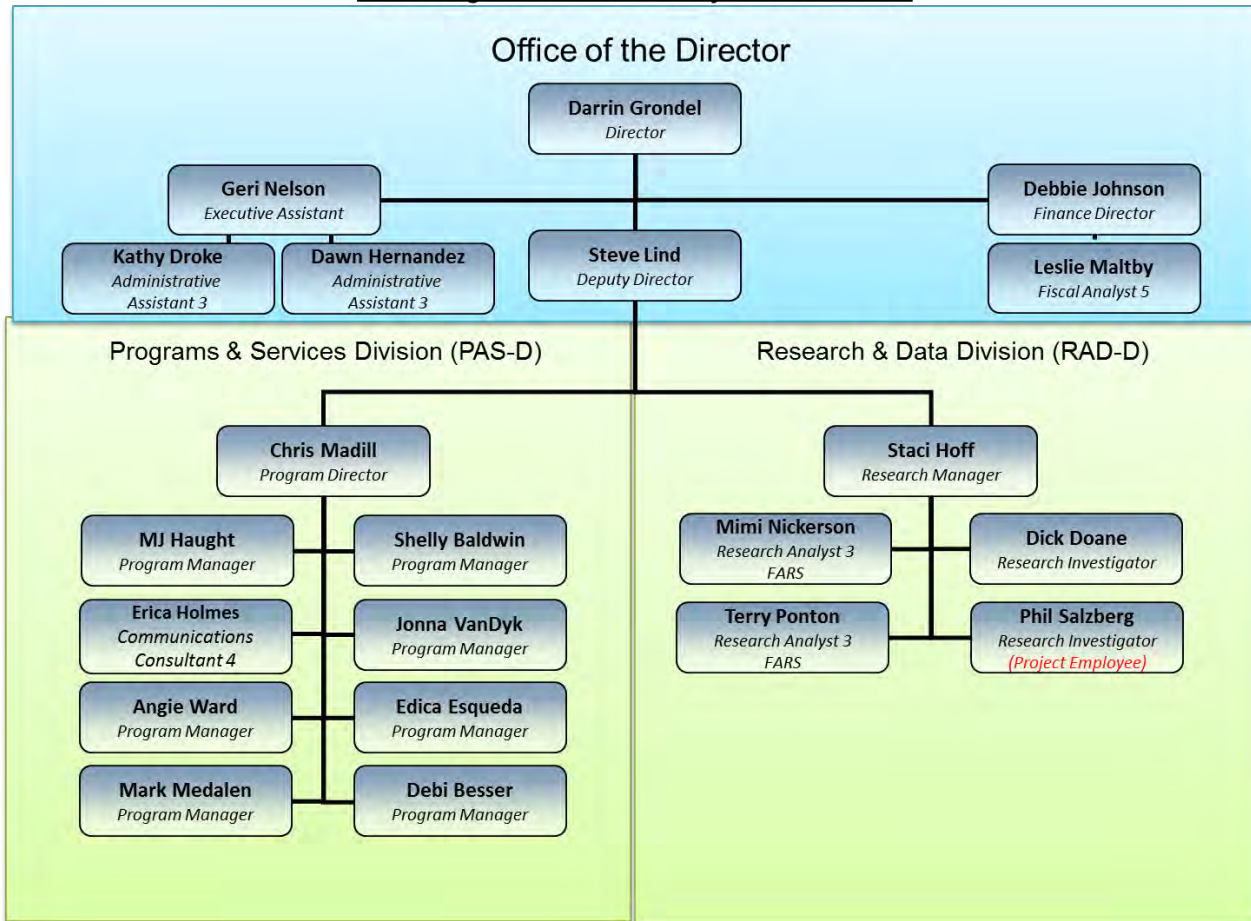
Office of the Director

Darrin Grondel
Director

Geri Nelson
Executive Assistant

Debbie Johnson
Finance Director

Kathy Droke
Administrative Assistant 3

Dawn Hernandez
Administrative Assistant 3

Steve Lind
Deputy Director

Leslie Maltby
Fiscal Analyst 5

Programs & Services Division (PAS-D)

Research & Data Division (RAD-D)

Chris Madill
Program Director

Staci Hoff
Research Manager

MJ Haught
Program Manager

Shelly Baldwin
Program Manager

Erica Holmes
Communications Consultant 4

Jonna VanDyk
Program Manager

Angie Ward
Program Manager

Edica Esqueda
Program Manager

Mark Medalen
Program Manager

Debi Besser
Program Manager

Mimi Nickerson
Research Analyst 3
FARS

Dick Doane
Research Investigator

Terry Ponton
Research Analyst 3
FARS

Phil Salzberg
Research Investigator
(Project Employee)